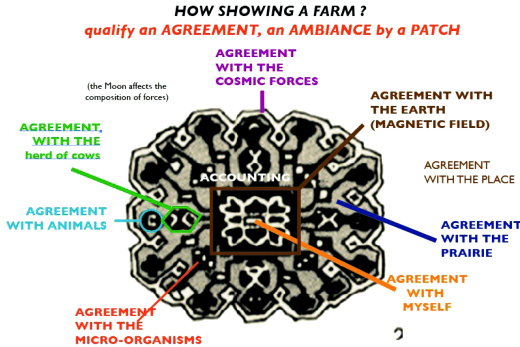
HOW SHOWING A FARM ?
qualify an AGREEMENT, an AMBIANCE by a PATCH

AGREEMENT WITH THE COSMIC FORCES

(the Moon affects the composition of forces)

AGREEMENT WITH THE EARTH (MAGNETIC FIELD)

AGREEMENT WITH THE herd of cows

ACCOUNTING

AGREEMENT WITH THE PLACE

AGREEMENT WITH ANIMALS

AGREEMENT WITH THE PRAIRIE

AGREEMENT WITH MYSELF

AGREEMENT WITH THE MICRO-ORGANISMS

2